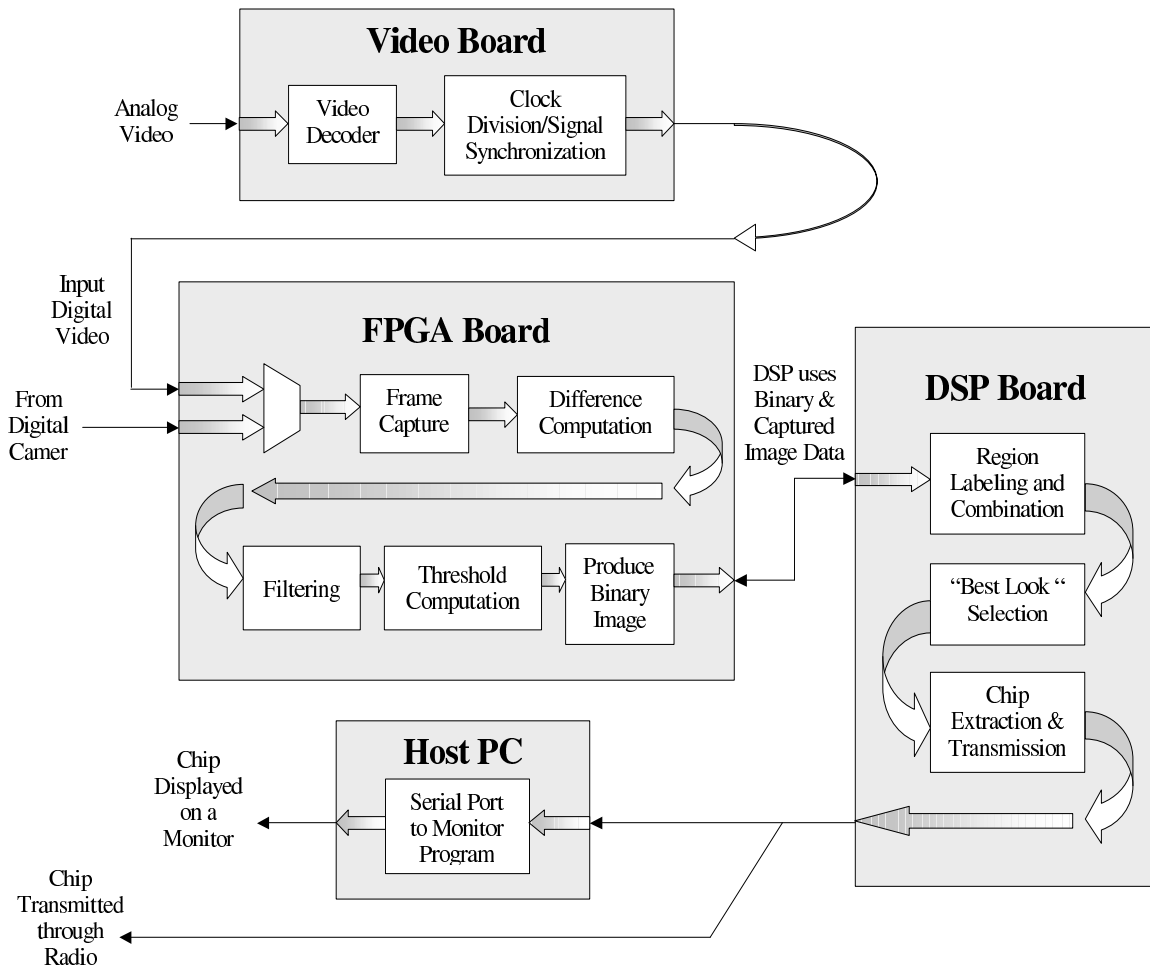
Video Board

Analog Video

Video Decoder

Clock Division/Signal Synchronization

Input Digital Video

FPGA Board

From Digital Camer

Frame Capture

Difference Computation

DSP uses Binary & Captured Image Data

DSP Board

Region Labeling and Combination

Filtering

Threshold Computation

Produce Binary Image

"Best Look " Selection

Chip Extraction & Transmission

Host PC

Chip Displayed on a Monitor

Serial Port to Monitor Program

Chip Transmitted through Radio